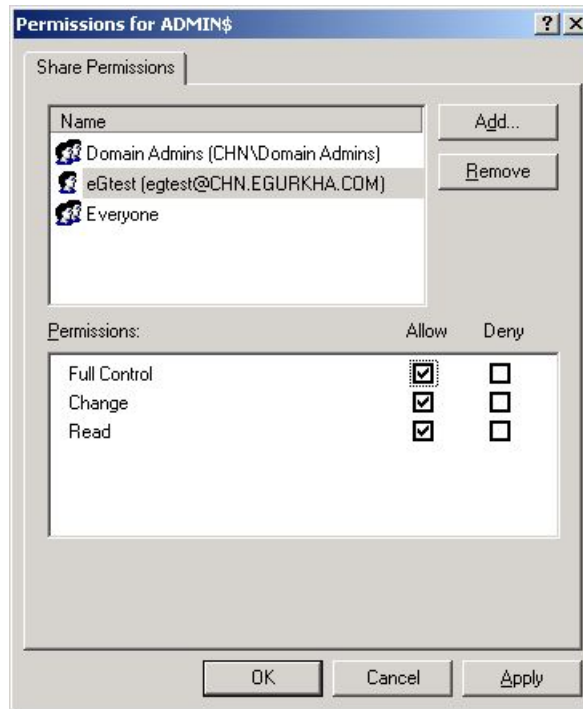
Permissions for ADMIN$

?

X

Share Permissions

Name

Domain Admins (CHN\Domain Admins)

eGtest (egtest@CHN.EGURKHA.COM)

Everyone

Add...

Remove

Permissions:

| | Allow | Deny |
|---|---|---|
| Full Control | ☑ | ☐ |
| Change | ☑ | ☐ |
| Read | ☑ | ☐ |

OK

Cancel

Apply